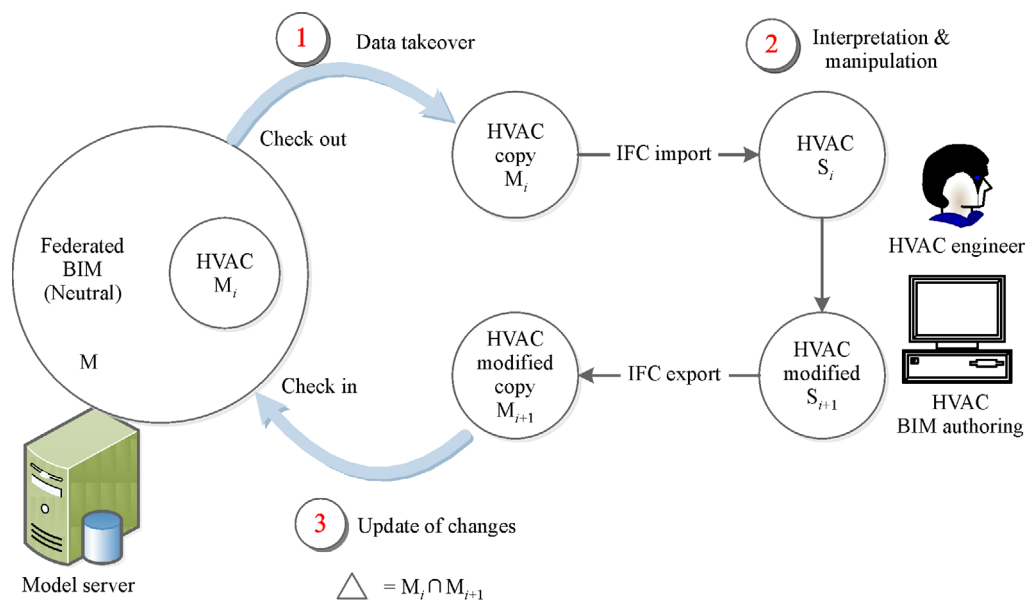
1 Data takeover

2 Interpretation & manipulation

Check out

HVAC copy $M_i$

IFC import

HVAC $S_i$

Federated BIM (Neutral)

HVAC $M_i$

M

HVAC engineer

HVAC modified copy $M_{i+1}$

IFC export

HVAC modified $S_{i+1}$

Check in

HVAC BIM authoring

3 Update of changes

Model server

$\triangle = M_i \cap M_{i+1}$